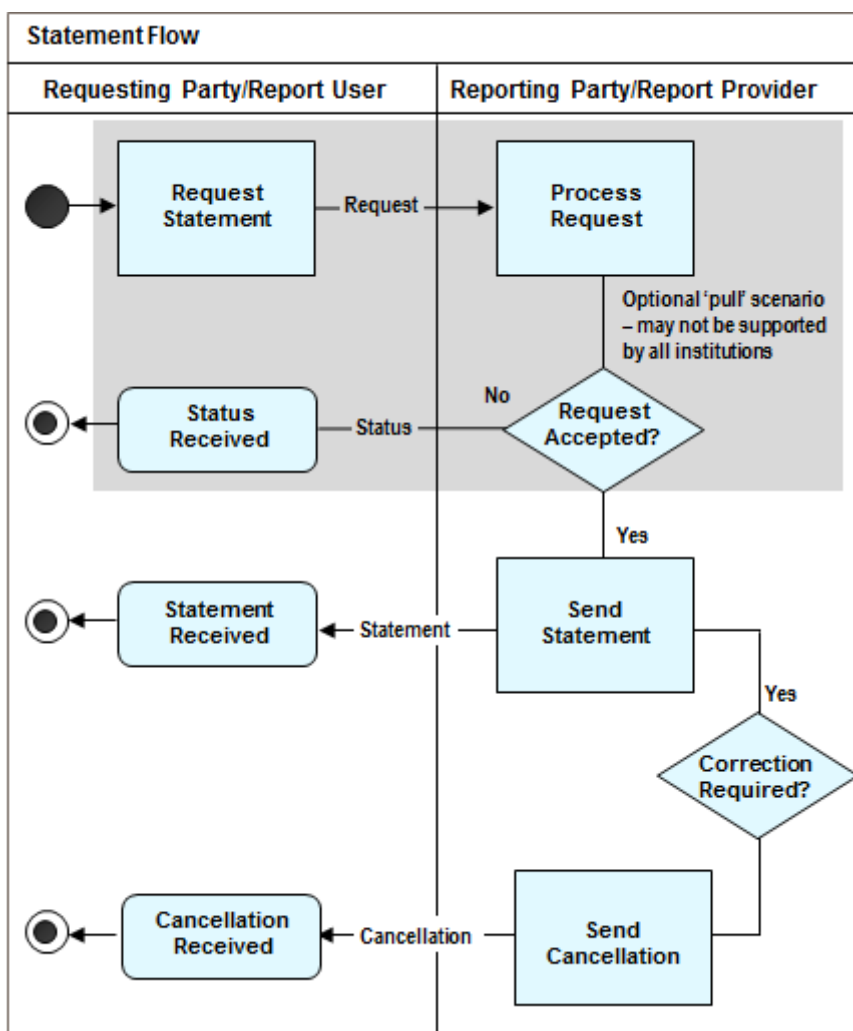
Statement Flow

Requesting Party/Report User

Reporting Party/Report Provider

Request Statement

Request

Process Request

Optional 'pull' scenario – may not be supported by all institutions

No

Status Received

Status

Request Accepted?

Yes

Statement Received

Statement

Send Statement

Yes

Correction Required?

Cancellation Received

Cancellation

Send Cancellation